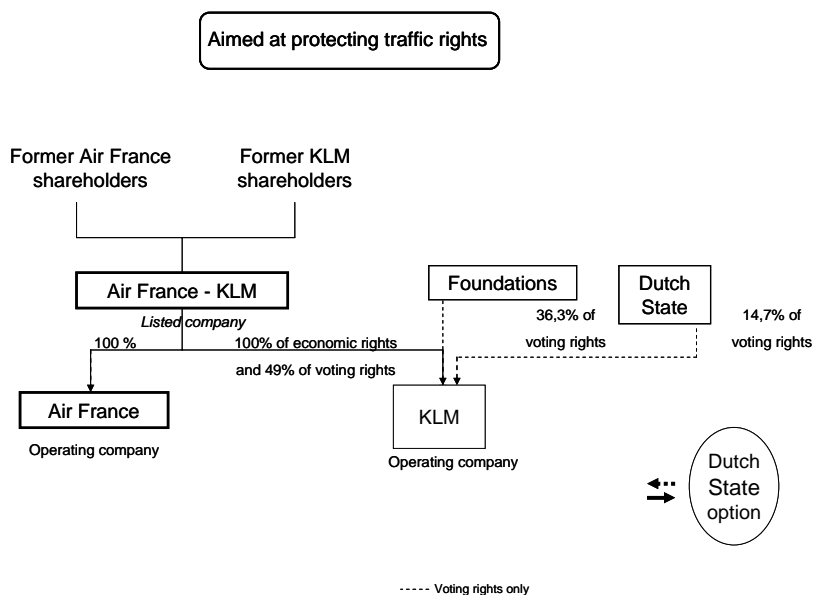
Aimed at protecting traffic rights

Former Air France shareholders

Former KLM shareholders

Air France - KLM

Listed company

100 %

100% of economic rights and 49% of voting rights

Foundations

36,3% of voting rights

Dutch State

14,7% of voting rights

Air France

Operating company

KLM

Operating company

Dutch State option

----- Voting rights only